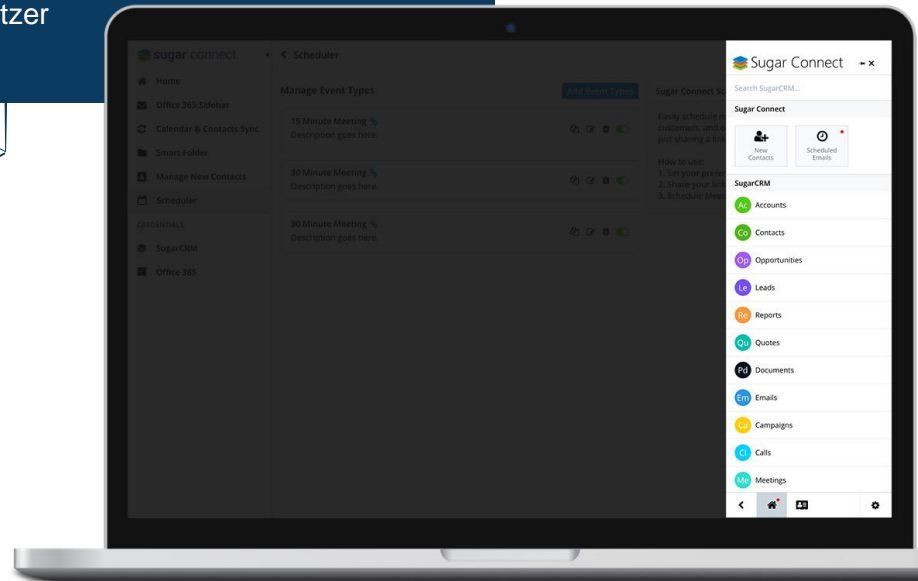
tzer

sugar connect
< Scheduler
Home
Office 365 Sidebar
Calendar & Contacts Sync
Smart Folder
Manage New Contacts
Scheduler
CREDENTIALS
SugarCRM
Office 365

Manage Event Types
Add Event Types
15 Minute Meeting
Description goes here.
30 Minute Meeting
Description goes here.
30 Minute Meeting
Description goes here.

Sugar Connect Sc
Easily schedule
customers, and
just sharing a link
How to use:
1. Set your prefe
2. Share your lin
3. Schedule Meet

Sugar Connect
Search SugarCRM...
Sugar Connect
New Contacts
Scheduled Emails
SugarCRM
Ac Accounts
Co Contacts
Op Opportunities
Le Leads
Re Reports
Qu Quotes
Pd Documents
Em Emails
Ca Campaigns
Cl Calls
Me Meetings